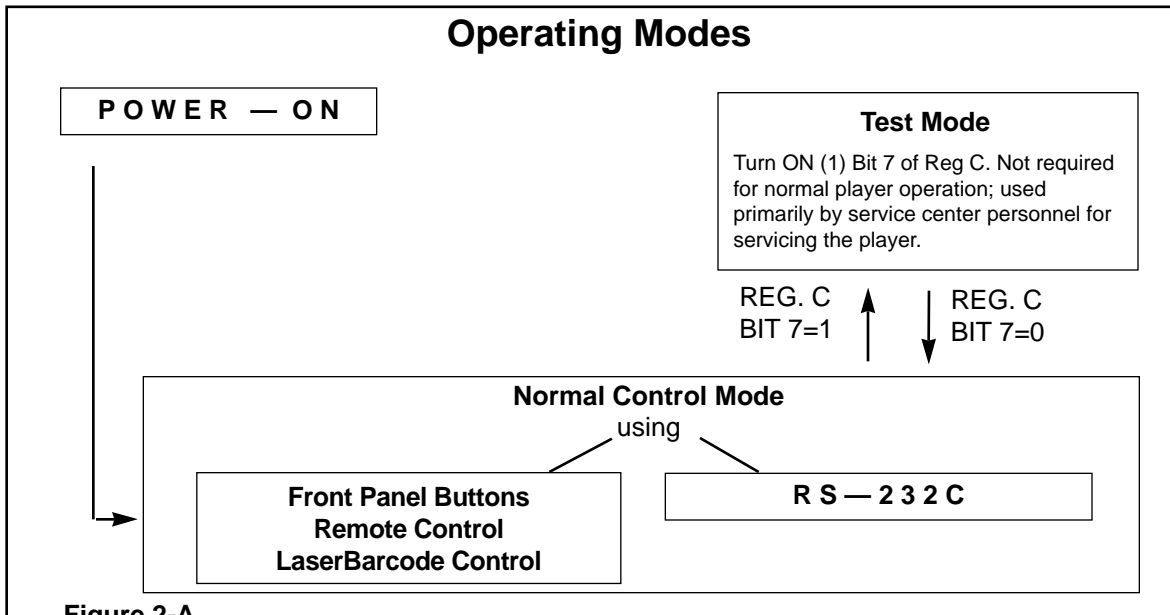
Operating Modes

POWER — ON

Test Mode

Turn ON (1) Bit 7 of Reg C. Not required for normal player operation; used primarily by service center personnel for servicing the player.

REG. C
BIT 7=1

REG. C
BIT 7=0

Normal Control Mode
using

Front Panel Buttons
Remote Control
LaserBarcode Control

RS — 232C

Figure 2-A